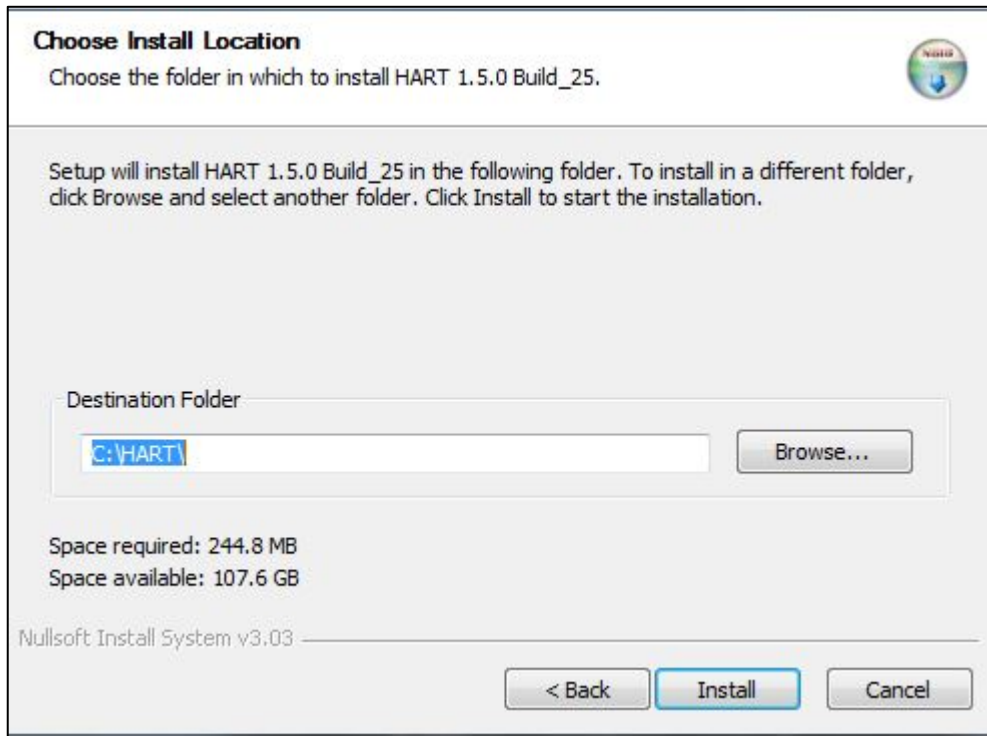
Choose Install Location
Choose the folder in which to install HART 1.5.0 Build_25.

Setup will install HART 1.5.0 Build_25 in the following folder. To install in a different folder, click Browse and select another folder. Click Install to start the installation.

Destination Folder

C:\HART\

Browse...

Space required: 244.8 MB
Space available: 107.6 GB

Nullsoft Install System v3.03

< Back
Install
Cancel